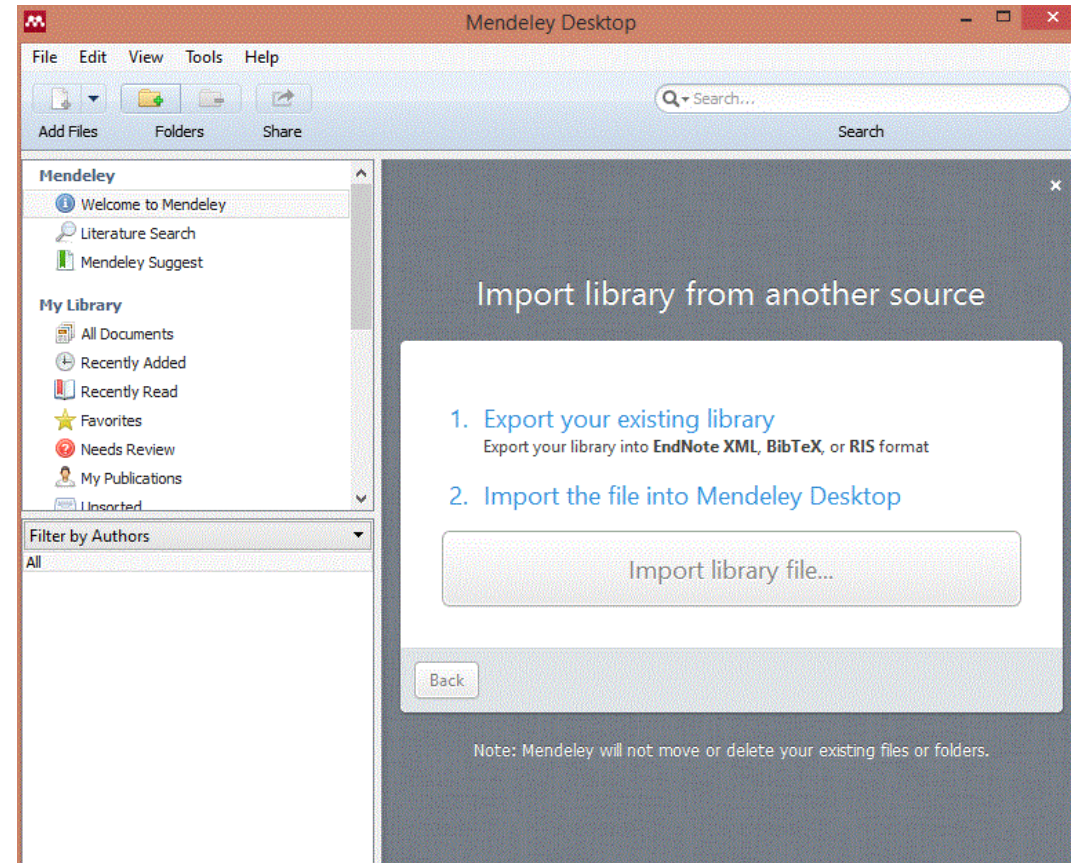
Mendeley Desktop

File Edit View Tools Help

Add Files Folders Share

Search...

Search

Mendeley
Welcome to Mendeley
Literature Search
Mendeley Suggest

My Library
All Documents
Recently Added
Recently Read
Favorites
Needs Review
My Publications
Unsorted

Filter by Authors
All

Import library from another source

1. Export your existing library
Export your library into **EndNote XML**, **BibTeX**, or **RIS** format

2. Import the file into Mendeley Desktop

Import library file...

Back

Note: Mendeley will not move or delete your existing files or folders.